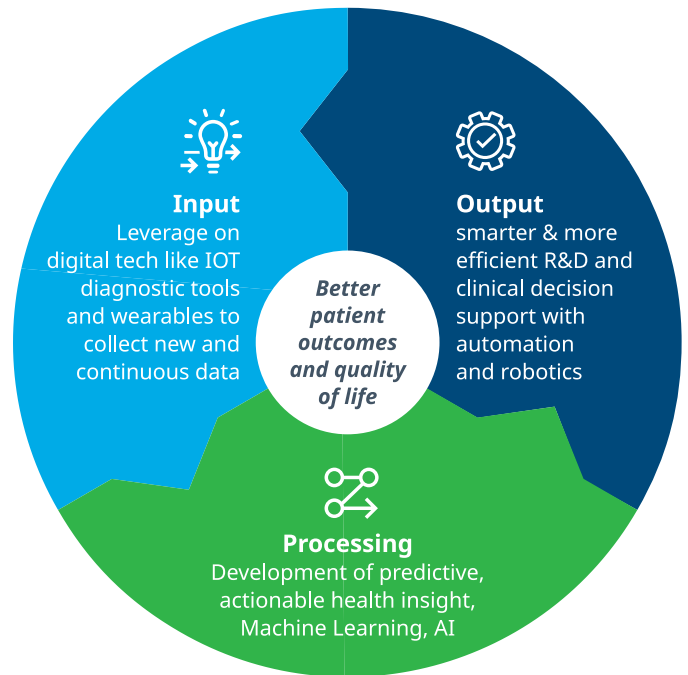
Input
Leverage on digital tech like IOT diagnostic tools and wearables to collect new and continuous data

Output
smarter & more efficient R&D and clinical decision support with automation and robotics

Better patient outcomes and quality of life

Processing
Development of predictive, actionable health insight, Machine Learning, AI